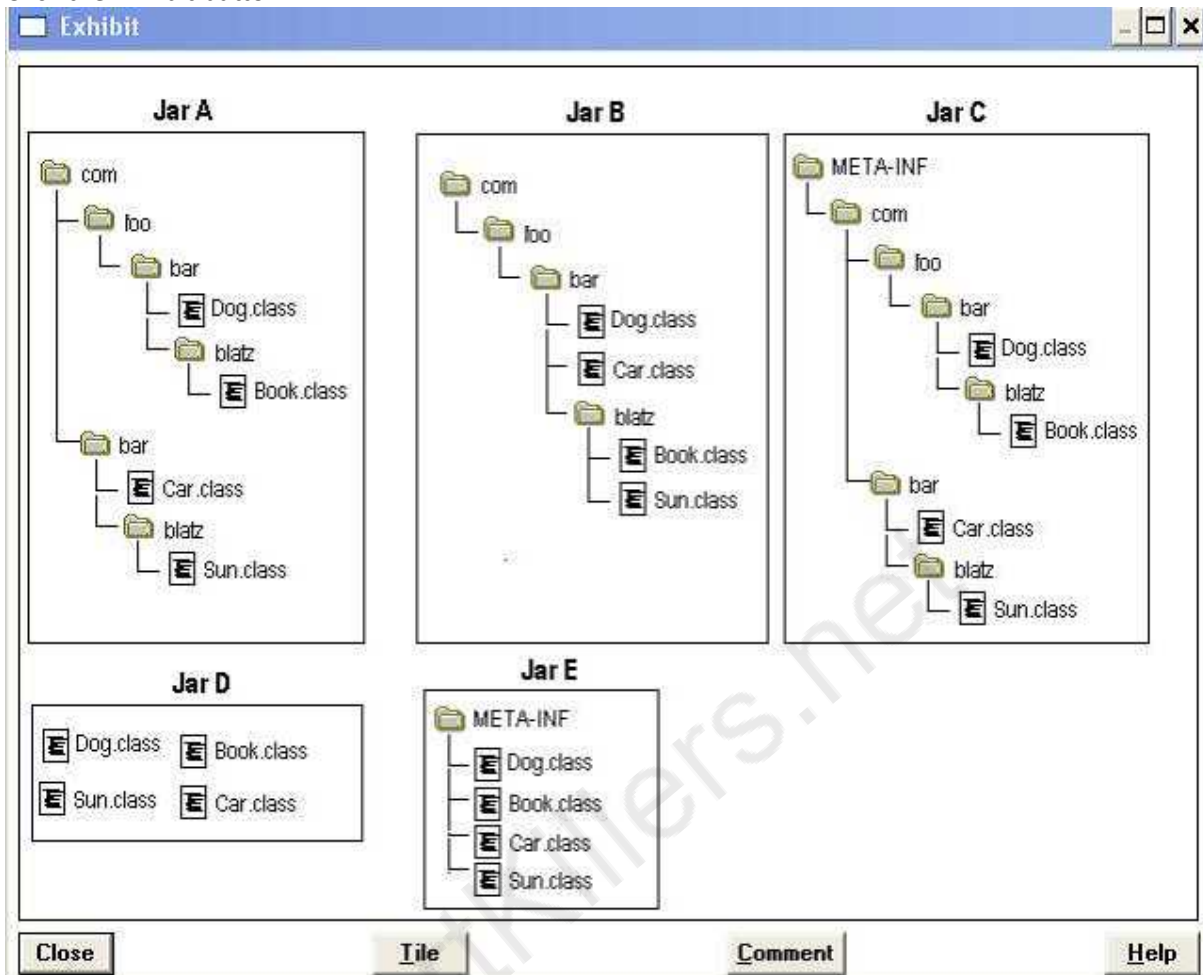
Exhibit

Jar A

com
foo
bar
Dog.class
blatz
Book.class
bar
Car.class
blatz
Sun.class

Jar B

com
foo
bar
Dog.class
Car.class
blatz
Book.class
Sun.class

Jar C

META-INF
com
foo
bar
Dog.class
blatz
Book.class
bar
Car.class
blatz
Sun.class

Jar D

Dog.class
Book.class
Sun.class
Car.class

Jar E

META-INF
Dog.class
Book.class
Car.class
Sun.class

Close
Tile
Comment
Help